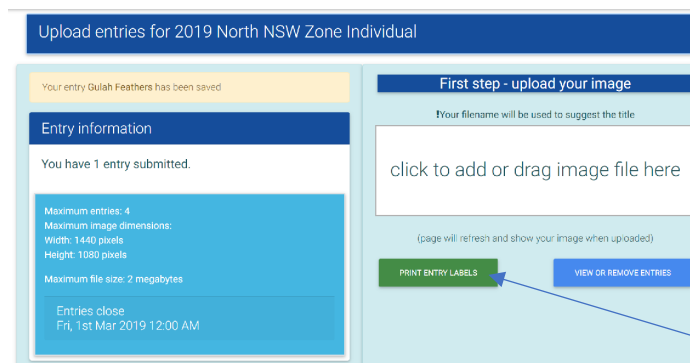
Upload entries for 2019 North NSW Zone Individual

Your entry Gulah Feathers has been saved

Entry information

You have 1 entry submitted.

Maximum entries: 4
Maximum image dimensions:
Width: 1440 pixels
Height: 1080 pixels

Maximum file size: 2 megabytes

Entries close
Fri, 1st Mar 2019 12:00 AM

First step - upload your image

!Your filename will be used to suggest the title

click to add or drag image file here

(page will refresh and show your image when uploaded)

PRINT ENTRY LABELS

VIEW OR REMOVE ENTRIES